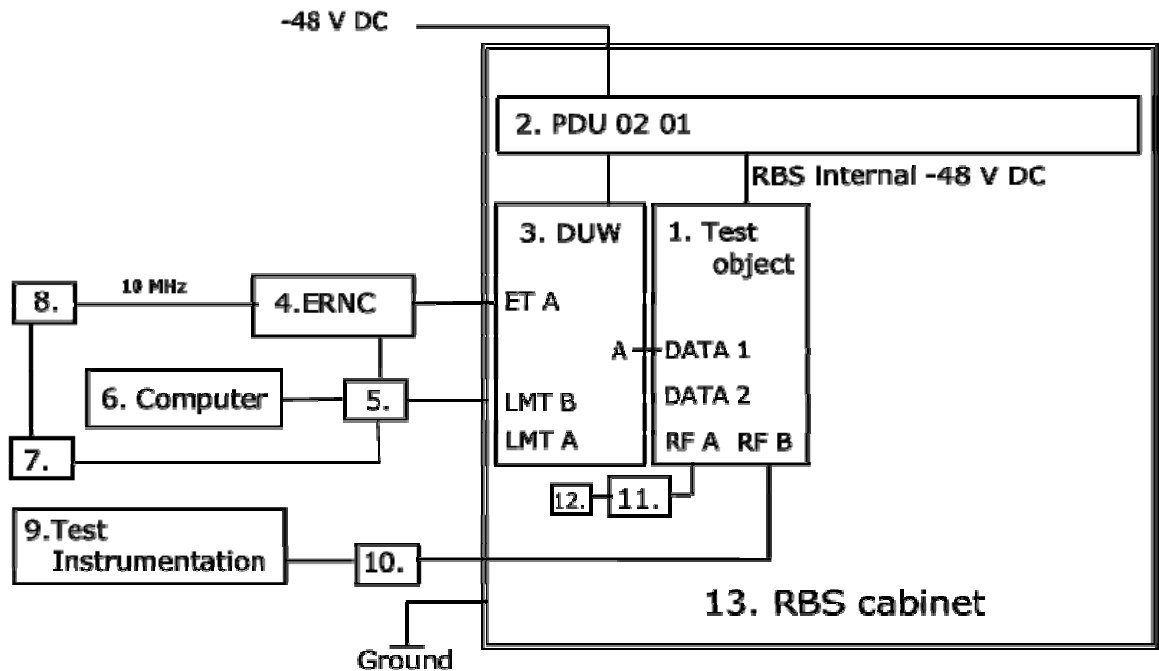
-48 V DC

2. PDU 02 01

RBS Internal -48 V DC

3. DUW

1. Test object

10 MHz

8.

4.ERNC

ET A

A

DATA 1

DATA 2

6. Computer

5.

LMT B

LMT A

RF A

RF B

7.

12.

11.

9.Test Instrumentation

10.

13. RBS cabinet

Ground